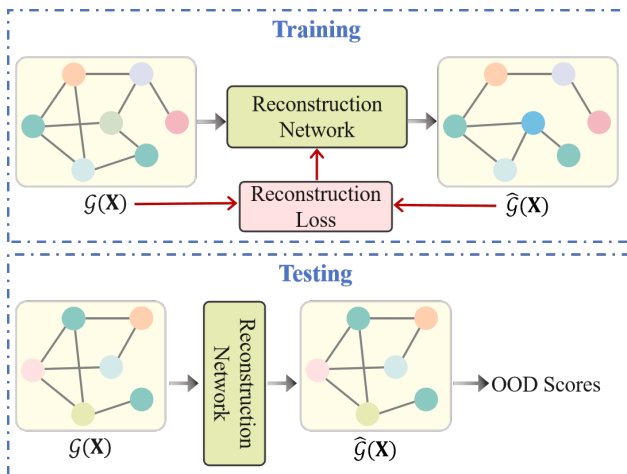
Training

Reconstruction Network

$\mathcal{G}(\mathbf{X})$

Reconstruction Loss

$\widehat{\mathcal{G}}(\mathbf{X})$

Testing

Reconstruction Network

OOD Scores

$\mathcal{G}(\mathbf{X})$

$\widehat{\mathcal{G}}(\mathbf{X})$